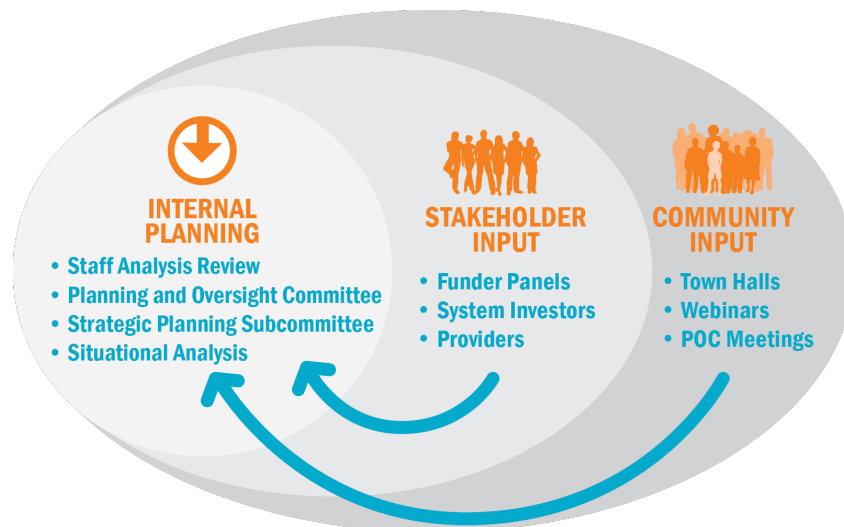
INTERNAL PLANNING

• Staff Analysis Review
• Planning and Oversight Committee
• Strategic Planning Subcommittee
• Situational Analysis

STAKEHOLDER INPUT

• Funder Panels
• System Investors
• Providers

COMMUNITY INPUT

• Town Halls
• Webinars
• POC Meetings